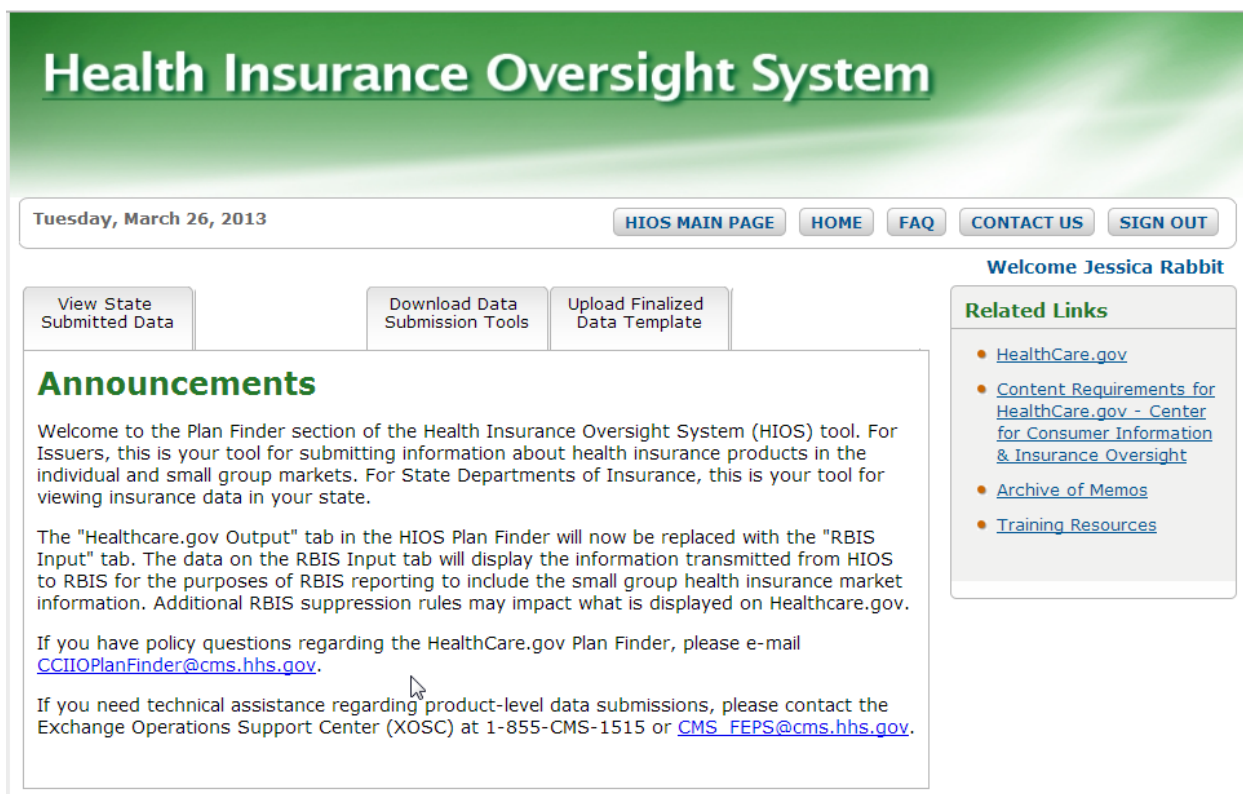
Health Insurance Oversight System

Tuesday, March 26, 2013

HIOS MAIN PAGE HOME FAQ CONTACT US SIGN OUT

Welcome Jessica Rabbit

View State Submitted Data

Download Data Submission Tools

Upload Finalized Data Template

Announcements

Welcome to the Plan Finder section of the Health Insurance Oversight System (HIOS) tool. For Issuers, this is your tool for submitting information about health insurance products in the individual and small group markets. For State Departments of Insurance, this is your tool for viewing insurance data in your state.

The "Healthcare.gov Output" tab in the HIOS Plan Finder will now be replaced with the "RBIS Input" tab. The data on the RBIS Input tab will display the information transmitted from HIOS to RBIS for the purposes of RBIS reporting to include the small group health insurance market information. Additional RBIS suppression rules may impact what is displayed on Healthcare.gov.

If you have policy questions regarding the HealthCare.gov Plan Finder, please e-mail CCIIOPlanFinder@cms.hhs.gov.

If you need technical assistance regarding product-level data submissions, please contact the Exchange Operations Support Center (XOSC) at 1-855-CMS-1515 or CMS_FEPS@cms.hhs.gov.

Related Links

HealthCare.gov

Content Requirements for HealthCare.gov - Center for Consumer Information & Insurance Oversight

Archive of Memos

Training Resources